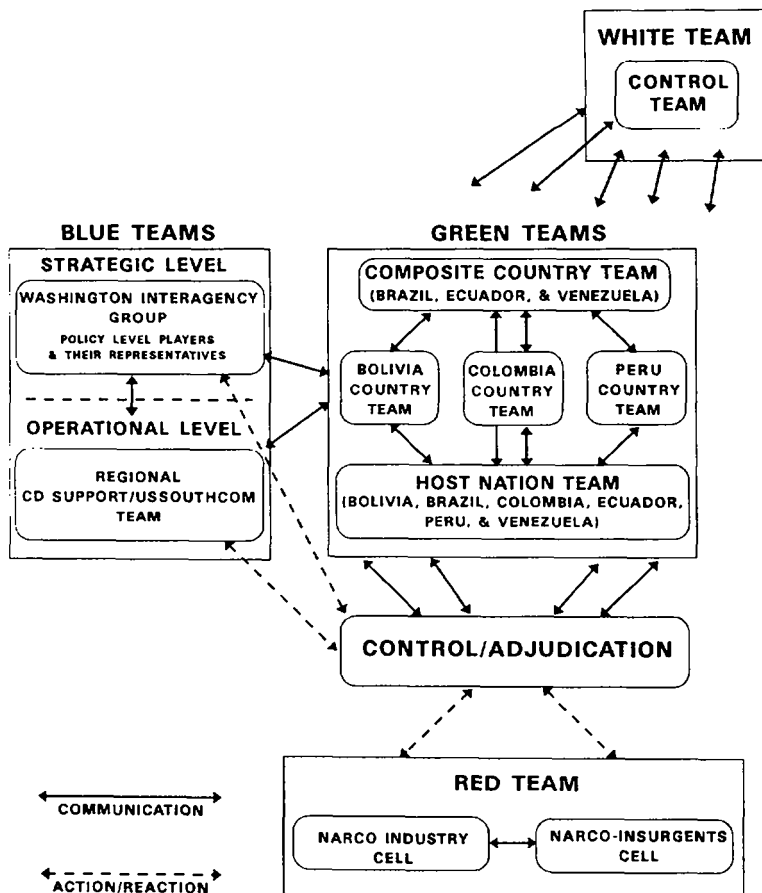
WHITE TEAM

CONTROL TEAM

BLUE TEAMS

STRATEGIC LEVEL

WASHINGTON INTERAGENCY GROUP

POLICY LEVEL PLAYERS & THEIR REPRESENTATIVES

OPERATIONAL LEVEL

REGIONAL CD SUPPORT/USSOUTHCOM TEAM

GREEN TEAMS

COMPOSITE COUNTRY TEAM (BRAZIL, ECUADOR, & VENEZUELA)

BOLIVIA COUNTRY TEAM

COLOMBIA COUNTRY TEAM

PERU COUNTRY TEAM

HOST NATION TEAM (BOLIVIA, BRAZIL, COLOMBIA, ECUADOR, PERU, & VENEZUELA)

CONTROL/ADJUDICATION

RED TEAM

NARCO INDUSTRY CELL

NARCO-INSURGENTS CELL

COMMUNICATION

ACTION/REACTION